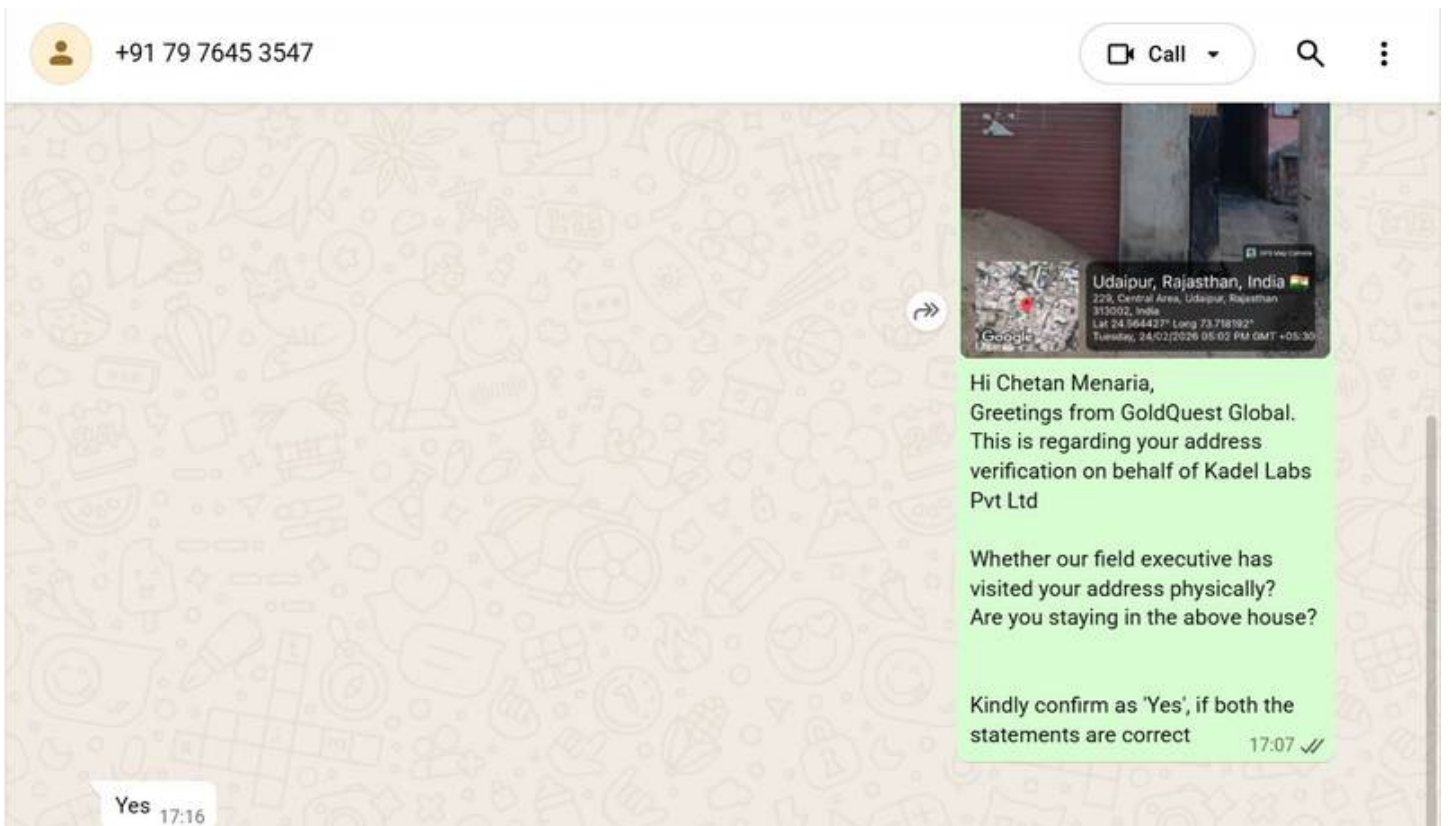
+91 79 7645 3547

Call

GPS Map Camera

Udaipur, Rajasthan, India
229, Central Area, Udaipur, Rajasthan 313002, India
Lat 24.564437° Long 73.718192°
Tuesday, 24/02/2026 05:02 PM GMT +05:30

Google

Hi Chetan Menaria,
Greetings from GoldQuest Global.
This is regarding your address verification on behalf of Kadel Labs Pvt Ltd

Whether our field executive has visited your address physically?
Are you staying in the above house?

Kindly confirm as 'Yes', if both the statements are correct 17:07

Yes 17:16